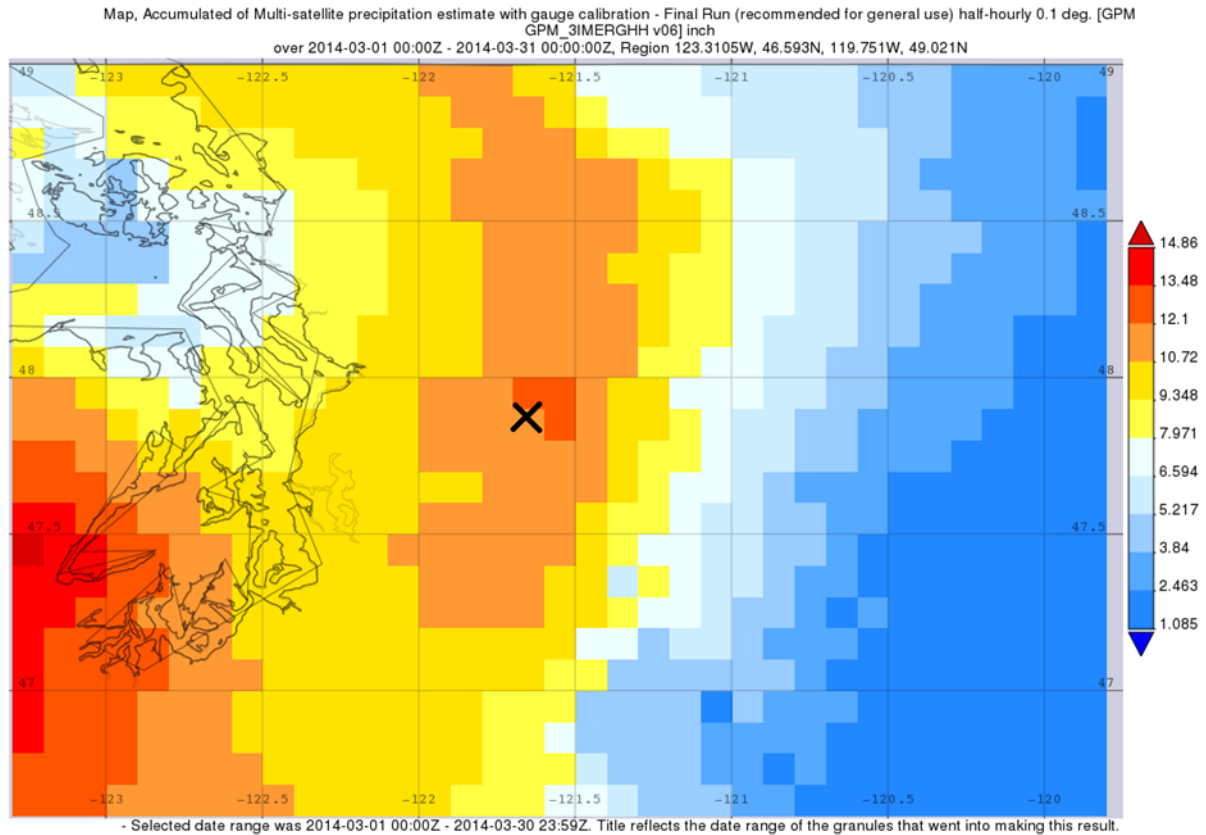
Map, Accumulated of Multi-satellite precipitation estimate with gauge calibration - Final Run (recommended for general use) half-hourly 0.1 deg. [GPM GPM_3IMERGHH v06] inch
over 2014-03-01 00:00Z - 2014-03-31 00:00:00Z, Region 123.3105W, 46.593N, 119.751W, 49.021N

-123 -122.5 -122 -121.5 -121 -120.5 -120

49 48.5 48 47.5 47

49 48.5 48 47.5 47

-123 -122.5 -122 -121.5 -121 -120.5 -120

14.86
13.48
12.1
10.72
9.348
7.971
6.594
5.217
3.84
2.463
1.085

- Selected date range was 2014-03-01 00:00Z - 2014-03-30 23:59Z. Title reflects the date range of the granules that went into making this result.